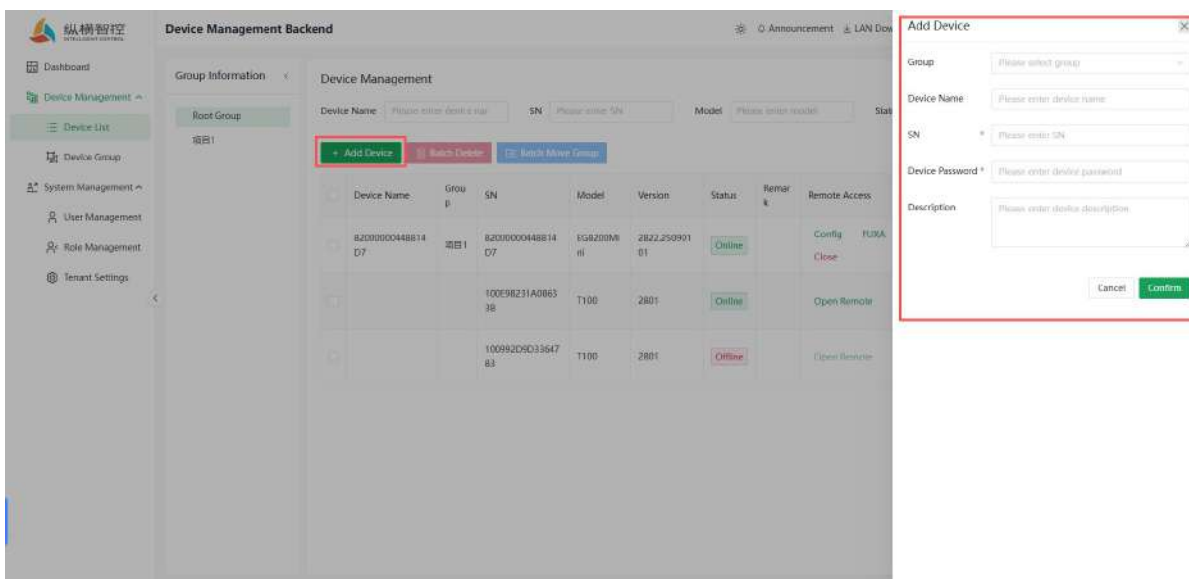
纵横智控
INTELLIGENT CONTROL

Device Management Backend

O Announcement LAN Dow

Dashboard
Device Management
Device List
Device Group
System Management
User Management
Role Management
Tenant Settings

Group Information
Root Group
项目1

Device Management
Device Name Please enter device nai SN Please enter SN Model Please enter model Stat

+ Add Device Batch Delete Batch Move Group

| | Device Name | Group | SN | Model | Version | Status | Remark | Remote Access |
|---|---|---|---|---|---|---|---|---|
| | 82000000448814D7 | 项目1 | 82000000448814D7 | EG8200Mini | 2822.25090101 | Online | | Config FUXA Close |
| | | | 100E98231A086538 | T100 | 2801 | Online | | Open Remote |
| | | | 100992D9D3364783 | T100 | 2801 | Offline | | Open Remote |

Add Device
Group Please select group
Device Name Please enter device name
SN * Please enter SN
Device Password * Please enter device password
Description Please enter device description
Cancel Confirm